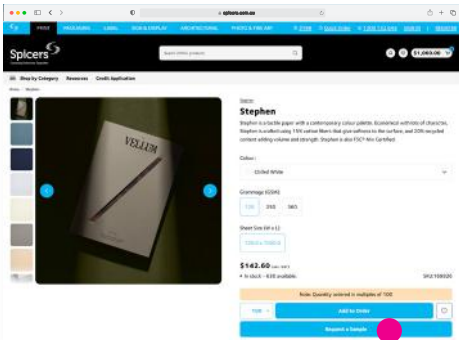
spicers.com.au

Spicers

Search Online products

$1,069.06

Shop by Category   Resources   Credit Application

VELLUM

Stephen

Stephen

Stephen is a tactile paper with a contemporary colour palette. Economical with character, Stephen is crafted using 15% cotton fibers that give softness to the surface, and 30% recycled content adding volume and strength. Stephen is also FSC® Mix Certified.

Colour :

Diffied White

Grammage (GSM):

135   250   365

Sheet Size (W x L):

$142.60

In stock - 630 available.

Note: Quantity ordered in multiples of 100

Add to Order

Request a Sample